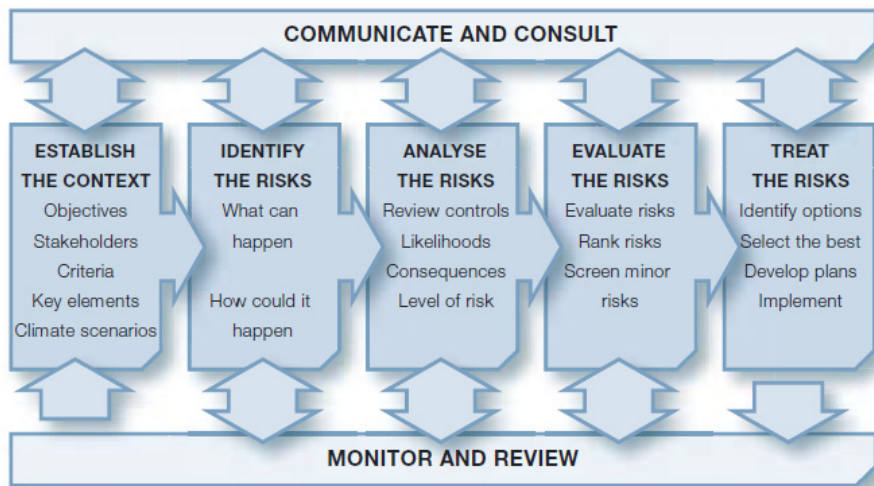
COMMUNICATE AND CONSULT

ESTABLISH THE CONTEXT
Objectives
Stakeholders
Criteria
Key elements
Climate scenarios

IDENTIFY THE RISKS
What can happen

How could it happen

ANALYSE THE RISKS
Review controls
Likelihoods
Consequences
Level of risk

EVALUATE THE RISKS
Evaluate risks
Rank risks
Screen minor risks

TREAT THE RISKS
Identify options
Select the best
Develop plans
Implement

MONITOR AND REVIEW